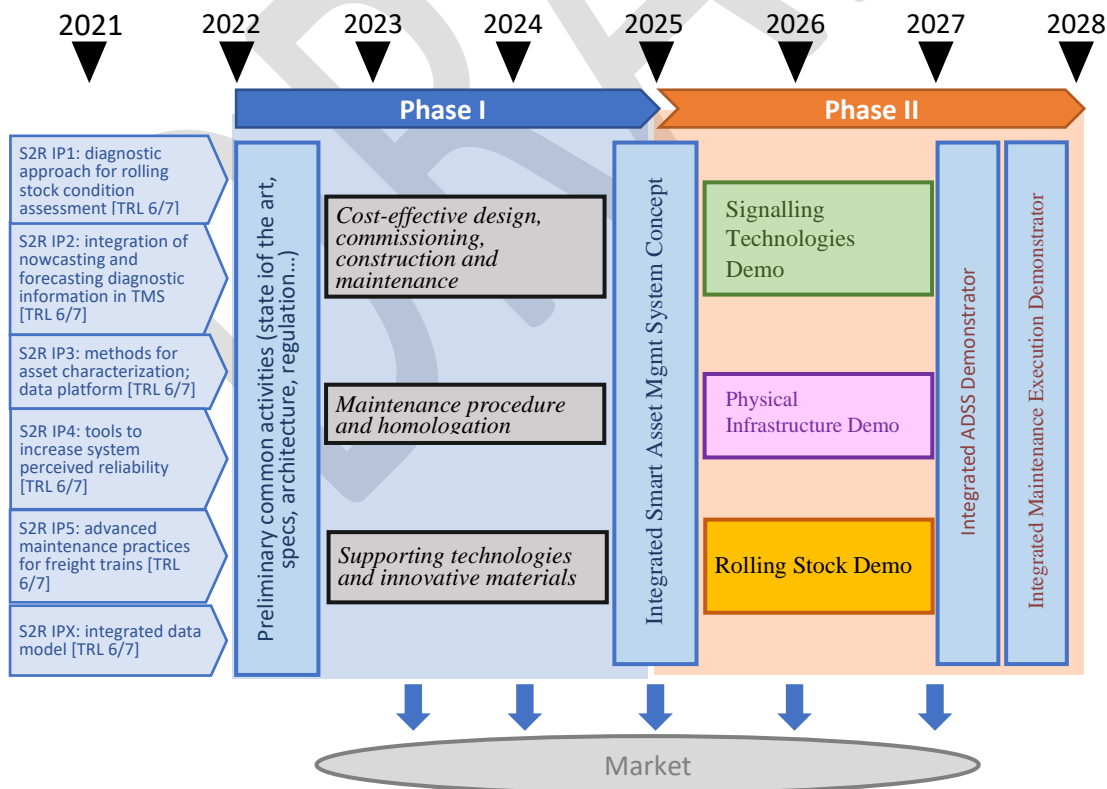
2021 2022 2023 2024 2025 2026 2027 2028

Phase I

Phase II

S2R IP1: diagnostic approach for rolling stock condition assessment [TRL 6/7]

S2R IP2: integration of nowcasting and forecasting diagnostic information in TMS [TRL 6/7]

S2R IP3: methods for asset characterization; data platform [TRL 6/7]

S2R IP4: tools to increase system perceived reliability [TRL 6/7]

S2R IP5: advanced maintenance practices for freight trains [TRL 6/7]

S2R IPX: integrated data model [TRL 6/7]

Preliminary common activities (state iof the art, specs, architecture, regulation...)

Cost-effective design, commissioning, construction and maintenance

Maintenance procedure and homologation

Supporting technologies and innovative materials

Integrated Smart Asset Mgmt System Concept

Signalling Technologies Demo

Physical Infrastructure Demo

Rolling Stock Demo

Integrated ADSS Demonstrator

Integrated Maintenance Execution Demonstrator

Market